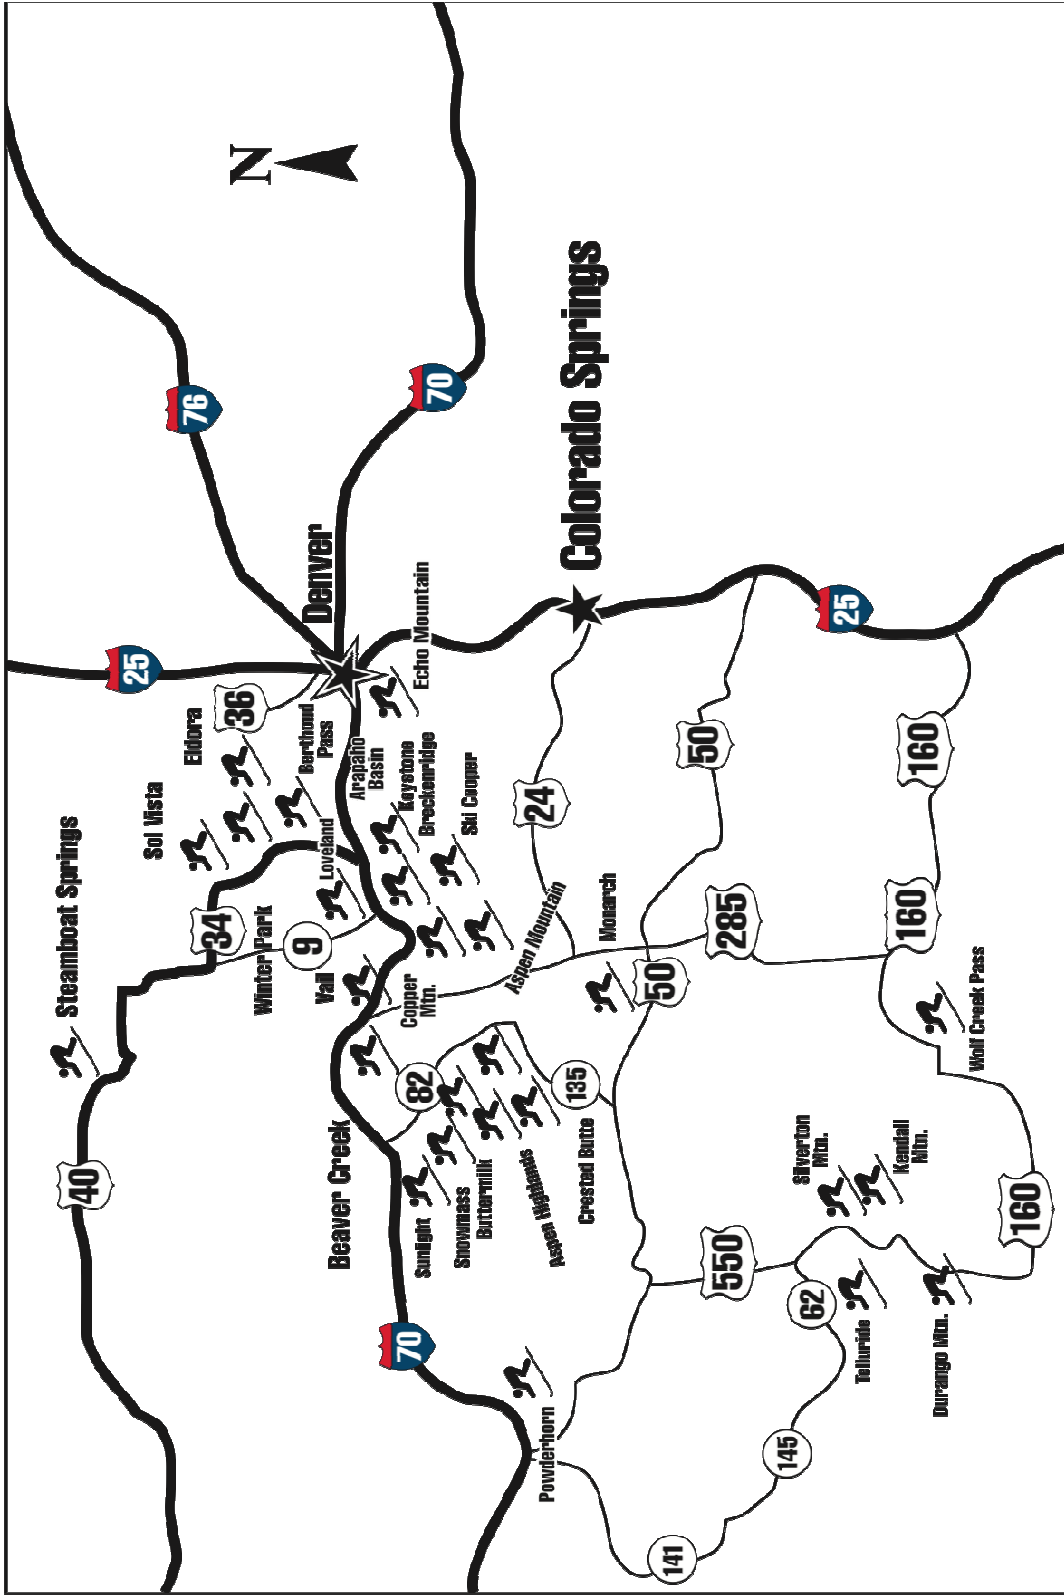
N

76

70

Denver

Colorado Springs

25

25

Echo Mountain

36

Eldora

Berthoud Pass

Arapaho Basin

Keystone Breckenridge

Ski Cooper

Sol Vista

Loveland

24

50

160

Steamboat Springs

34

9

Winter Park

Vail

Copper Mtn.

Aspen Mountain

Monarch

285

160

50

Wolf Creek Pass

82

135

Beaver Creek

Sunlight

Snowmass Buttermilk

Aspen Highlands

Crested Butte

Silverton Mtn.

Kendall Mtn.

40

160

550

62

70

Telluride

Durango Mtn.

Powderhorn

145

141